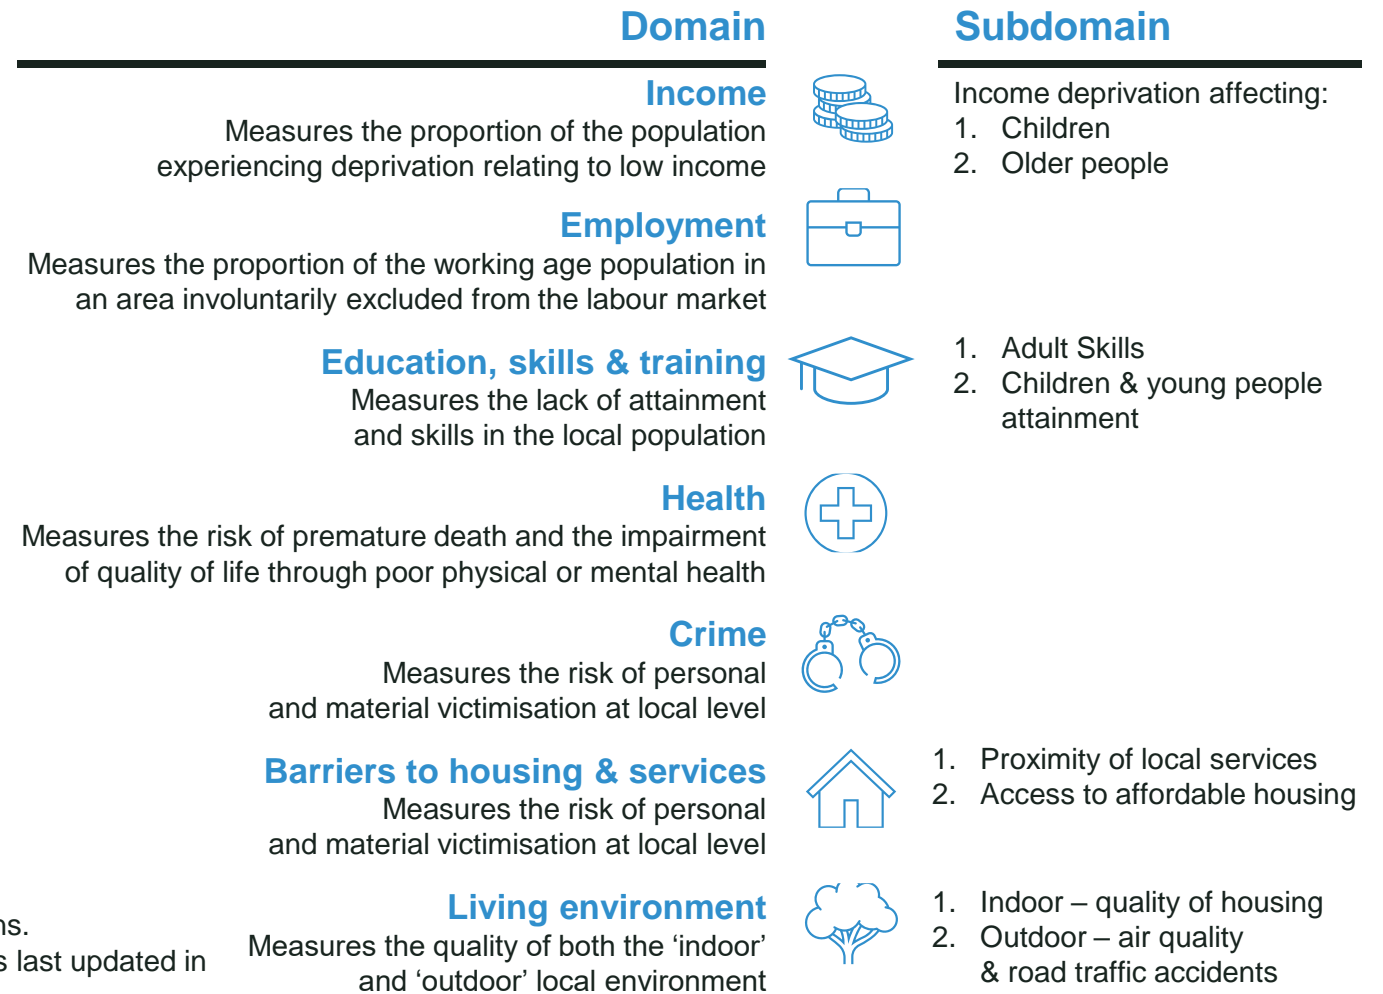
Domain

Subdomain

Income
Measures the proportion of the population experiencing deprivation relating to low income

Income deprivation affecting:
1. Children
2. Older people

Employment
Measures the proportion of the working age population in an area involuntarily excluded from the labour market

Education, skills & training
Measures the lack of attainment and skills in the local population

1. Adult Skills
2. Children & young people attainment

Health
Measures the risk of premature death and the impairment of quality of life through poor physical or mental health

Crime
Measures the risk of personal and material victimisation at local level

Barriers to housing & services
Measures the risk of personal and material victimisation at local level

1. Proximity of local services
2. Access to affordable housing

ns.
s last updated in

Living environment
Measures the quality of both the 'indoor' and 'outdoor' local environment

1. Indoor – quality of housing
2. Outdoor – air quality & road traffic accidents